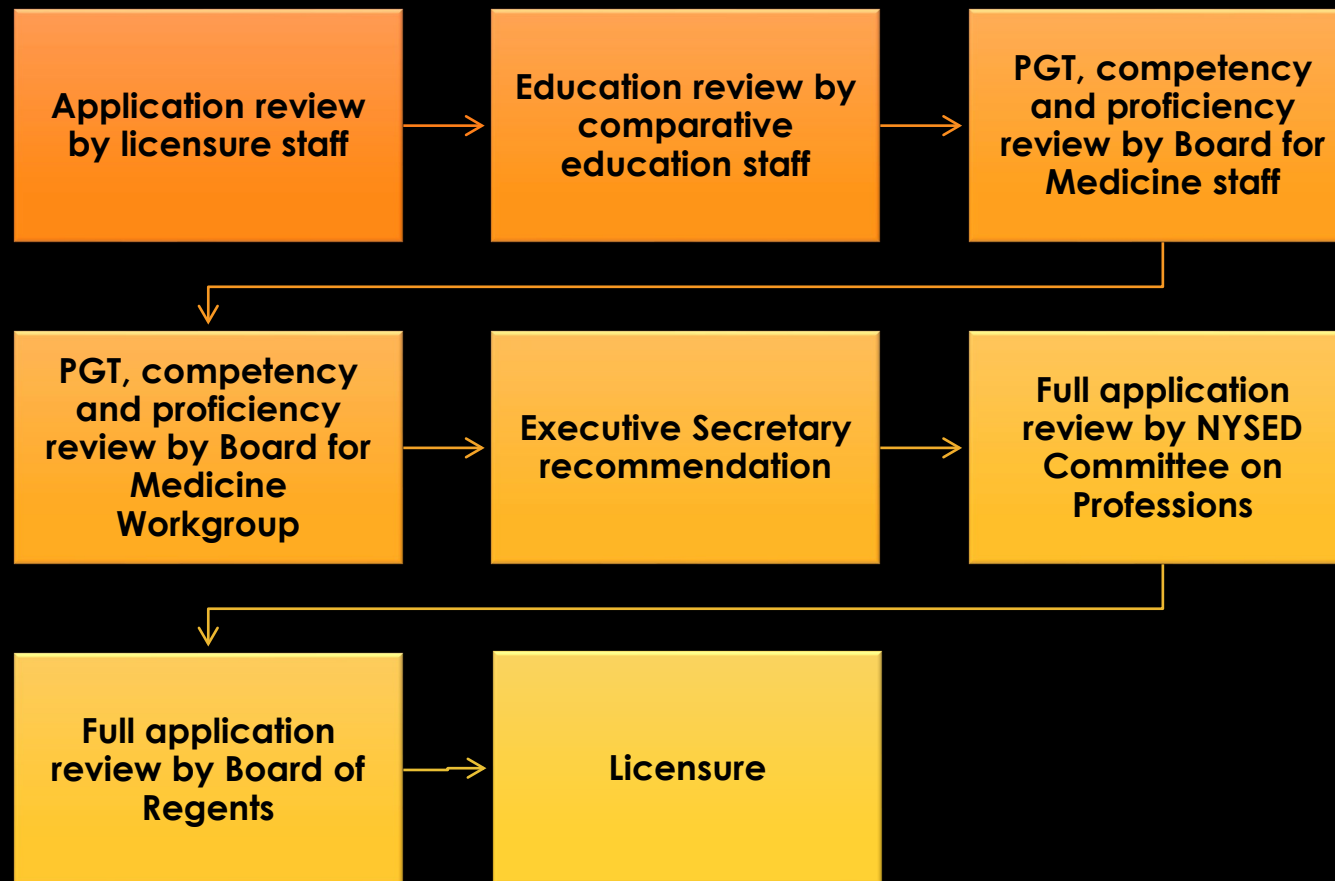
Application review by licensure staff

Education review by comparative education staff

PGT, competency and proficiency review by Board for Medicine staff

PGT, competency and proficiency review by Board for Medicine Workgroup

Executive Secretary recommendation

Full application review by NYSED Committee on Professions

Full application review by Board of Regents

Licensure